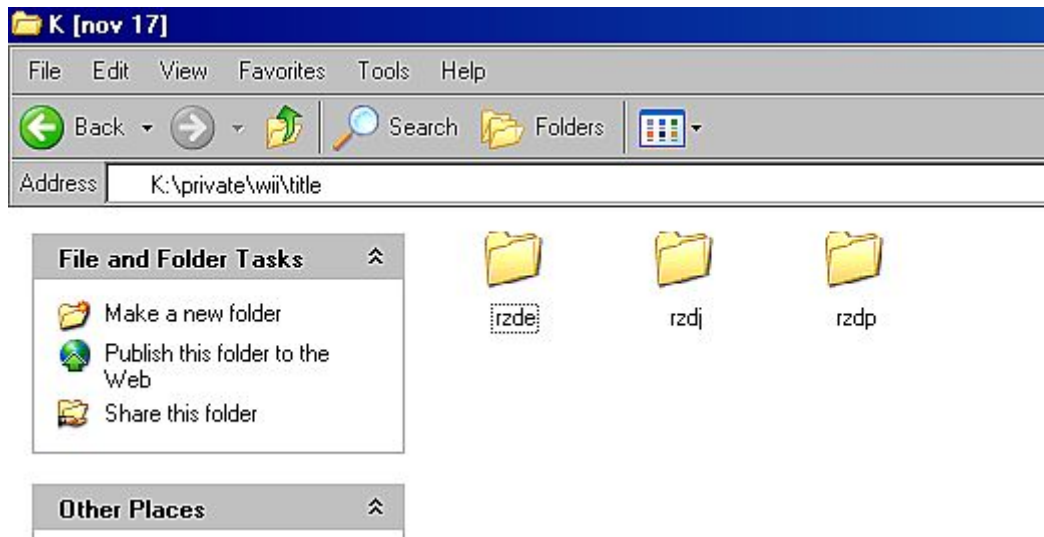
K [nov 17]

File Edit View Favorites Tools Help

Back Search Folders

Address K:\private\wii\title

File and Folder Tasks

Make a new folder

Publish this folder to the Web

Share this folder

Other Places

rzde

rzdj

rzdp